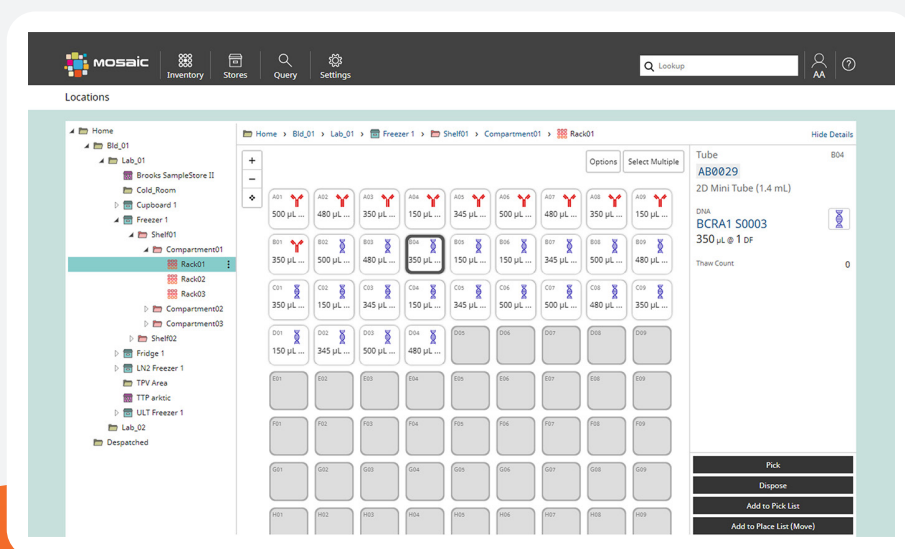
MOSAIC Inventory Stores Query Settings Lookup AA ?

Locations

Home
Bld_01
Lab_01
Brooks SampleStore II
Cold_Room
Cupboard 1
Freezer 1
Shelf01
Compartment01
Rack01
Rack02
Rack03
Compartment02
Compartment03
Shelf02
Fridge 1
LN2 Freezer 1
TPV Area
TTP arktic
ULT Freezer 1
Lab_02
Despatched

Home > Bld_01 > Lab_01 > Freezer 1 > Shelf01 > Compartment01 > Rack01

Hide Details

+
−
Options
Select Multiple

| A01 500 µL ... | A02 480 µL ... | A03 350 µL ... | A04 150 µL ... | A05 345 µL ... | A06 500 µL ... | A07 480 µL ... | A08 350 µL ... | A09 150 µL ... |
|---|---|---|---|---|---|---|---|---|
| B01 350 µL ... | B02 500 µL ... | B03 480 µL ... | B04 350 µL ... | B05 150 µL ... | B06 150 µL ... | B07 345 µL ... | B08 500 µL ... | B09 480 µL ... |
| C01 350 µL ... | C02 150 µL ... | C03 345 µL ... | C04 150 µL ... | C05 345 µL ... | C06 500 µL ... | C07 500 µL ... | C08 480 µL ... | C09 350 µL ... |
| D01 150 µL ... | D02 345 µL ... | D03 500 µL ... | D04 480 µL ... | D05 | D06 | D07 | D08 | D09 |
| E01 | E02 | E03 | E04 | E05 | E06 | E07 | E08 | E09 |
| F01 | F02 | F03 | F04 | F05 | F06 | F07 | F08 | F09 |
| G01 | G02 | G03 | G04 | G05 | G06 | G07 | G08 | G09 |
| H01 | H02 | H03 | H04 | H05 | H06 | H07 | H08 | H09 |

Tube B04
AB0029
2D Mini Tube (1.4 mL)

DNA
BCRA1 S0003
350 µL @ 1 DF

Thaw Count 0

Pick
Dispose
Add to Pick List
Add to Place List (Move)